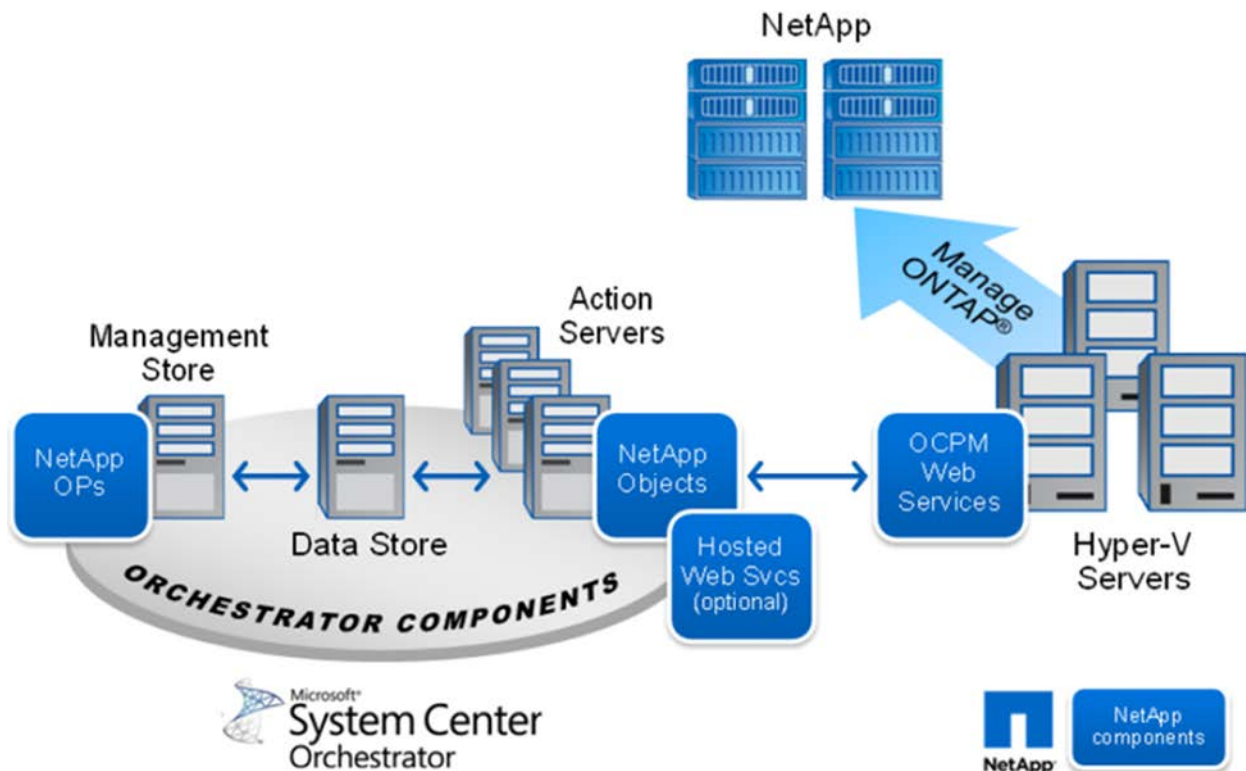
NetApp

Manage ONTAP®

Action Servers

Management Store

NetApp OPs

Data Store

NetApp Objects

OCPM Web Services

Hosted Web Svcs (optional)

Hyper-V Servers

ORCHESTRATOR COMPONENTS

Microsoft® System Center Orchestrator

NetApp

NetApp components